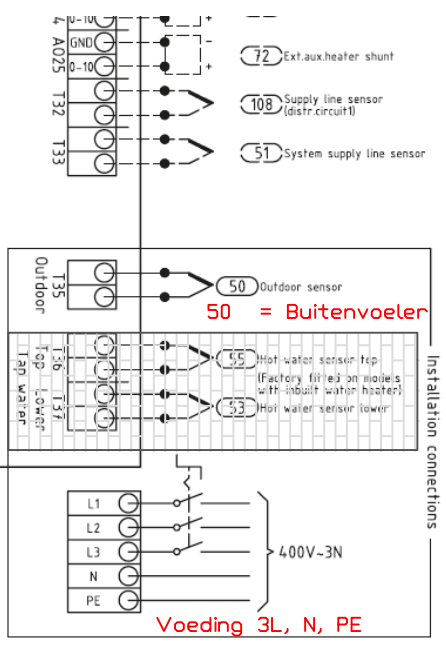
4 0-10
AO25 GND
0-10
T32
T33
72 Ext.aux.heater shunt
108 Supply line sensor (distr.circuit1)
51 System supply line sensor
Outdoor
T35
50 Outdoor sensor
50 = Buitenvoeler
Tap water
Top
Lower
T36
T37
55 Hot water sensor top (Factory fitted on models with inbuilt water heater)
53 Hot water sensor lower
Installation connections
L1
L2
L3
N
PE
400V~3N
Voeding 3L, N, PE